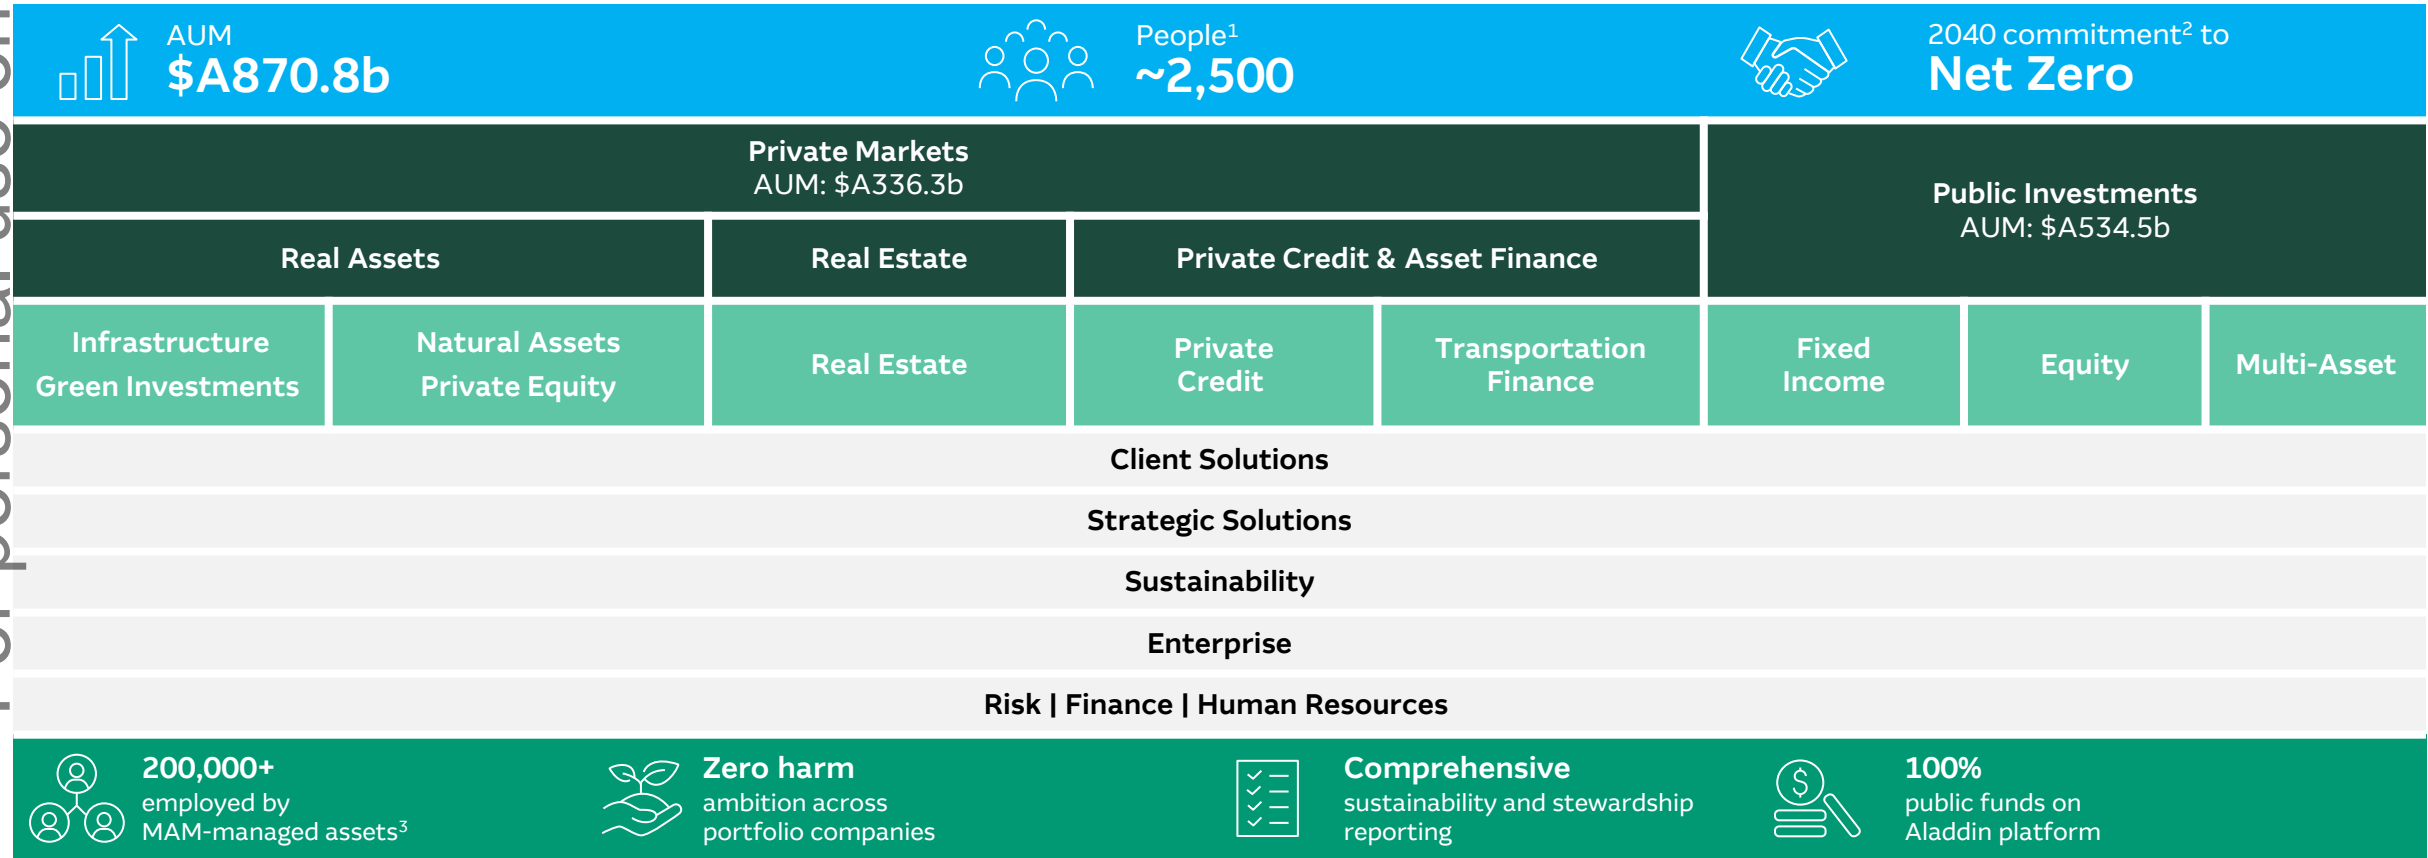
AUM
$A870.8b

People$^1$
~2,500

2040 commitment$^2$ to
Net Zero

Private Markets
AUM: $A336.3b

Public Investments
AUM: $A534.5b

| Real Assets | | Real Estate | Private Credit & Asset Finance | | | | |
|---|---|---|---|---|---|---|---|
| Infrastructure Green Investments | Natural Assets Private Equity | Real Estate | Private Credit | Transportation Finance | Fixed Income | Equity | Multi-Asset |

Client Solutions

Strategic Solutions

Sustainability

Enterprise

Risk | Finance | Human Resources

200,000+
employed by MAM-managed assets$^3$

Zero harm
ambition across portfolio companies

Comprehensive
sustainability and stewardship reporting

100%
public funds on Aladdin platform